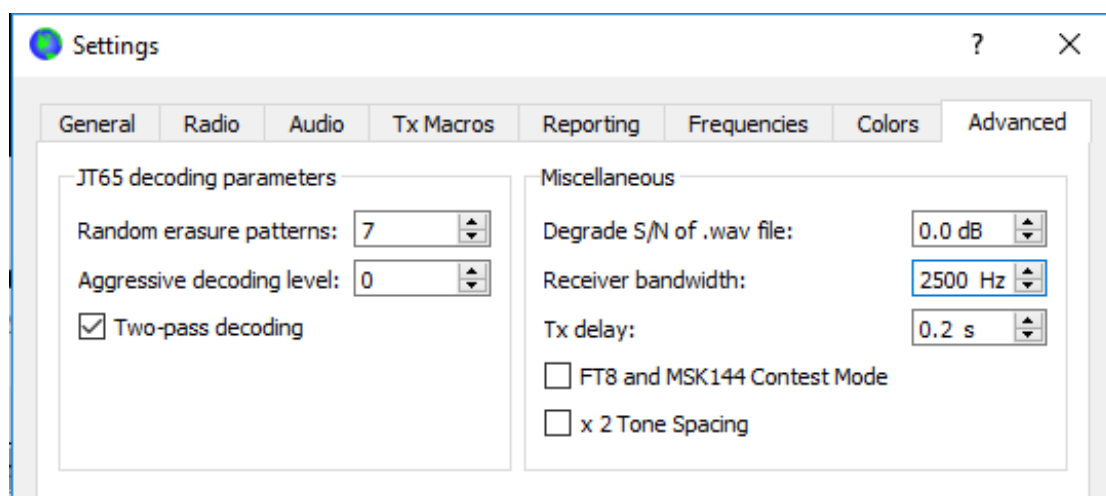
Settings

? ×

General Radio Audio Tx Macros Reporting Frequencies Colors Advanced

JT65 decoding parameters

Random erasure patterns: 7

Aggressive decoding level: 0

☑ Two-pass decoding

Miscellaneous

Degrade S/N of .wav file: 0.0 dB

Receiver bandwidth: 2500 Hz

Tx delay: 0.2 s

☐ FT8 and MSK144 Contest Mode

☐ x 2 Tone Spacing